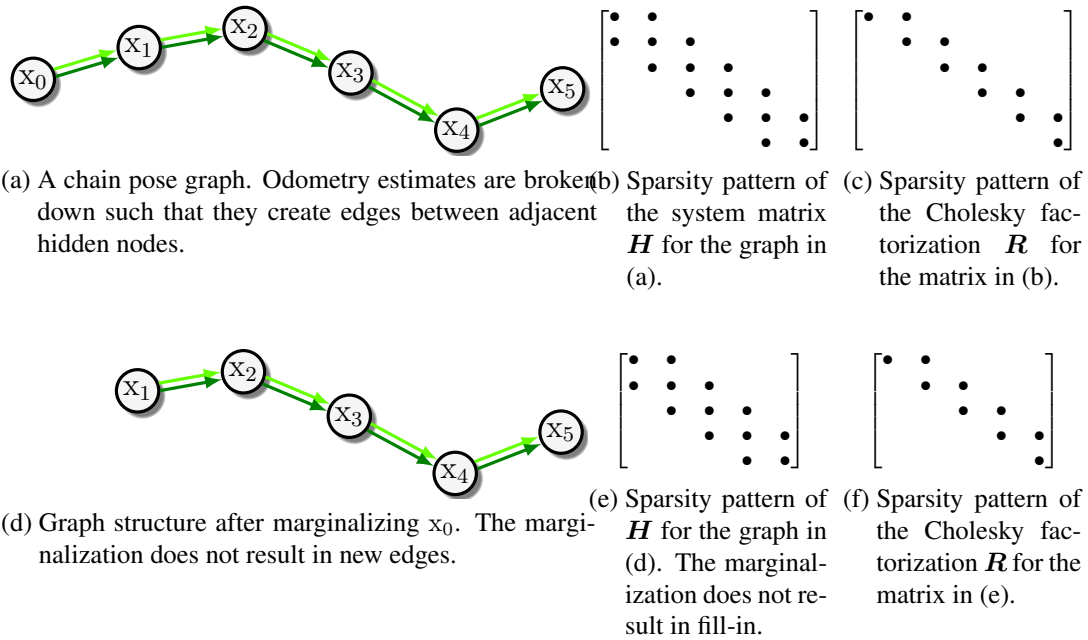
$x_0$ $x_1$ $x_2$ $x_3$ $x_4$ $x_5$

(a) A chain pose graph. Odometry estimates are broken down such that they create edges between adjacent hidden nodes.

(b) Sparsity pattern of the system matrix $\boldsymbol{H}$ for the graph in (a).

(c) Sparsity pattern of the Cholesky factorization $\boldsymbol{R}$ for the matrix in (b).

$x_1$ $x_2$ $x_3$ $x_4$ $x_5$

(d) Graph structure after marginalizing $x_0$. The marginalization does not result in new edges.

(e) Sparsity pattern of $\boldsymbol{H}$ for the graph in (d). The marginalization does not result in fill-in.

(f) Sparsity pattern of the Cholesky factorization $\boldsymbol{R}$ for the matrix in (e).